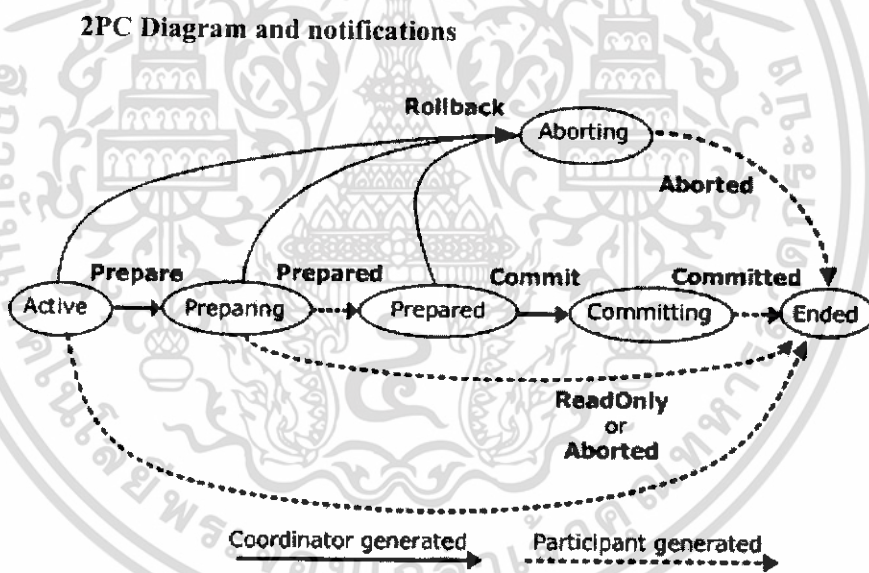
2PC Diagram and notifications

Rollback

Aborting

Aborted

Prepare

Prepared

Commit

Committed

Active

Preparing

Prepared

Committing

Ended

ReadOnly
or
Aborted

Coordinator generated

Participant generated